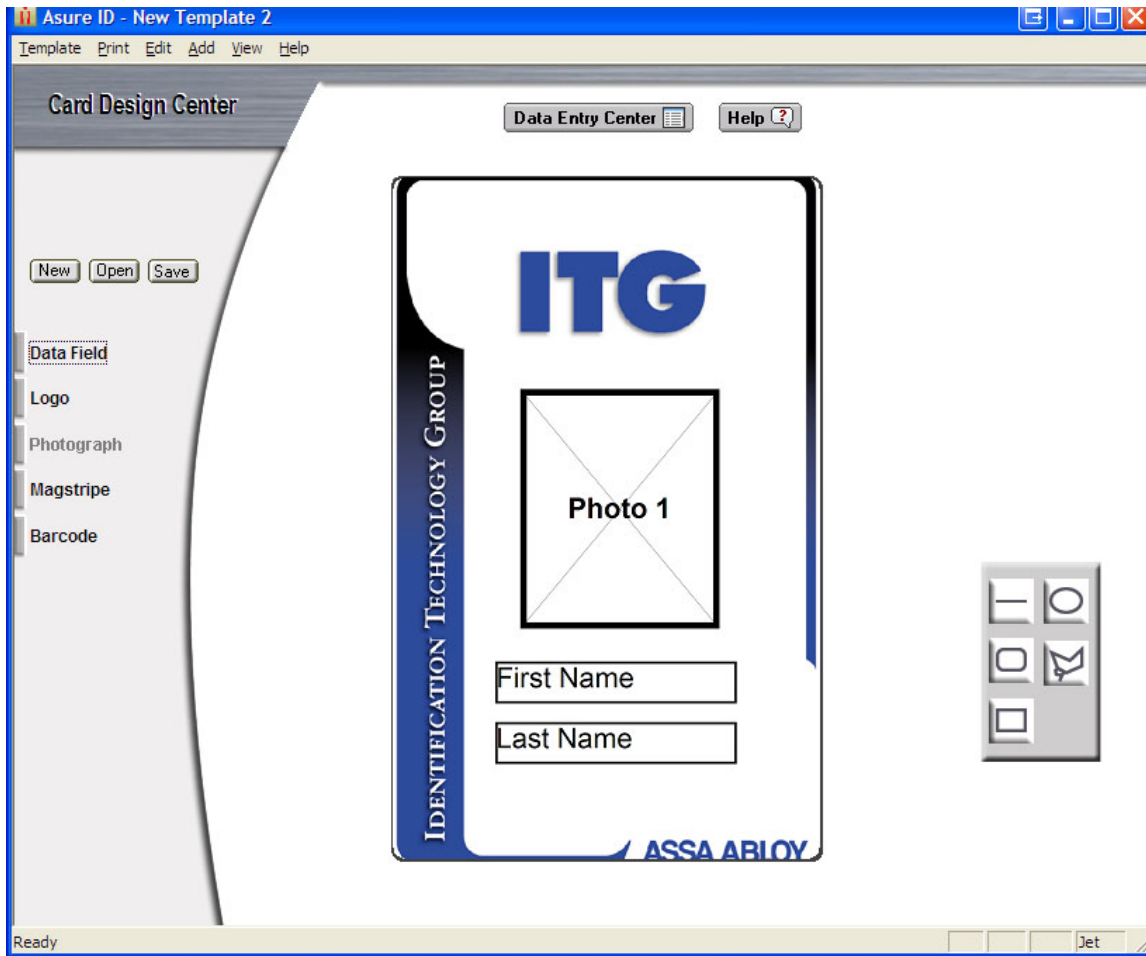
Asure ID - New Template 2

Template Print Edit Add View Help

Card Design Center

Data Entry Center

Help

New Open Save

Data Field

Logo

Photograph

Magstripe

Barcode

ITG

Identification Technology Group

Photo 1

First Name

Last Name

ASSA ABLOY

Ready

Jet